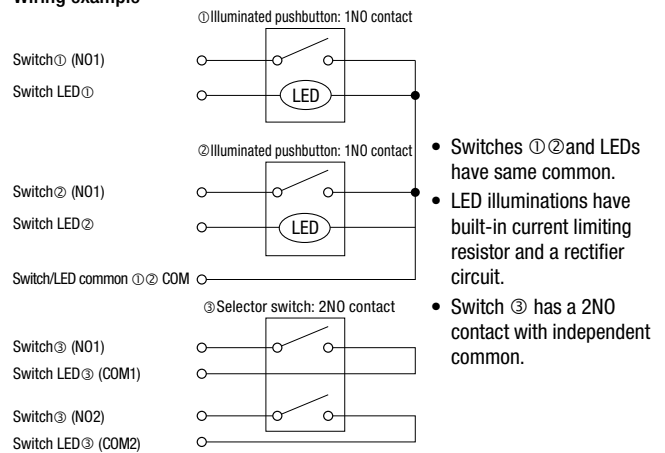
Wiring example

①Illuminated pushbutton: 1NO contact

Switch① (NO1)

Switch LED①

LED

②Illuminated pushbutton: 1NO contact

Switch② (NO1)

Switch LED②

LED

Switch/LED common ①② COM

③Selector switch: 2NO contact

Switch③ (NO1)

Switch LED③ (COM1)

Switch③ (NO2)

Switch LED③ (COM2)

• Switches ①②and LEDs have same common.
• LED illuminations have built-in current limiting resistor and a rectifier circuit.
• Switch ③ has a 2NO contact with independent common.